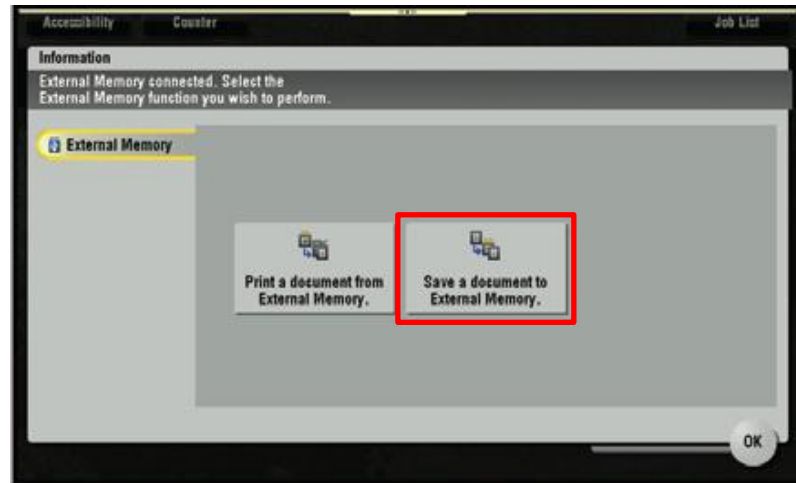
Accessibility
Counter
Job List

Information

External Memory connected. Select the External Memory function you wish to perform.

External Memory

Print a document from External Memory.

Save a document to External Memory.

OK